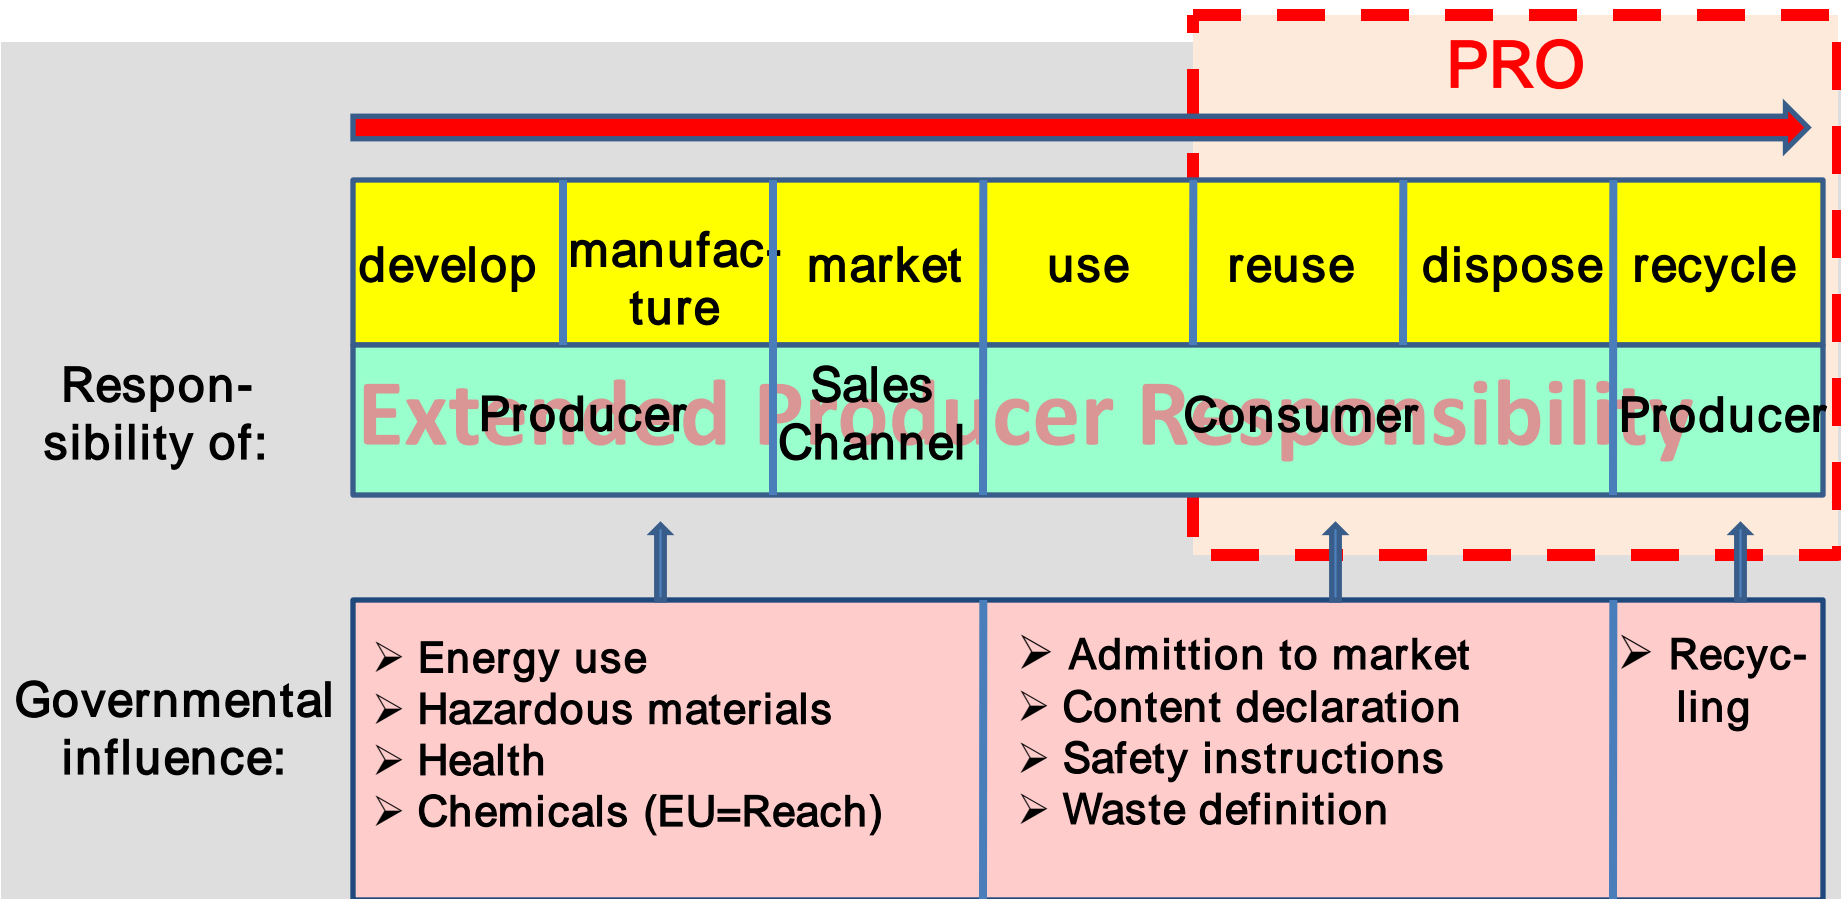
PRO

| develop | manufacture | market | use | reuse | dispose | recycle |
|---|---|---|---|---|---|---|
| Producer | | Sales Channel | Consumer | | | Producer |

Responsibility of:

Extended Producer Responsibility

Governmental influence:

➢ Energy use
➢ Hazardous materials
➢ Health
➢ Chemicals (EU=Reach)

➢ Admittion to market
➢ Content declaration
➢ Safety instructions
➢ Waste definition

➢ Recycling